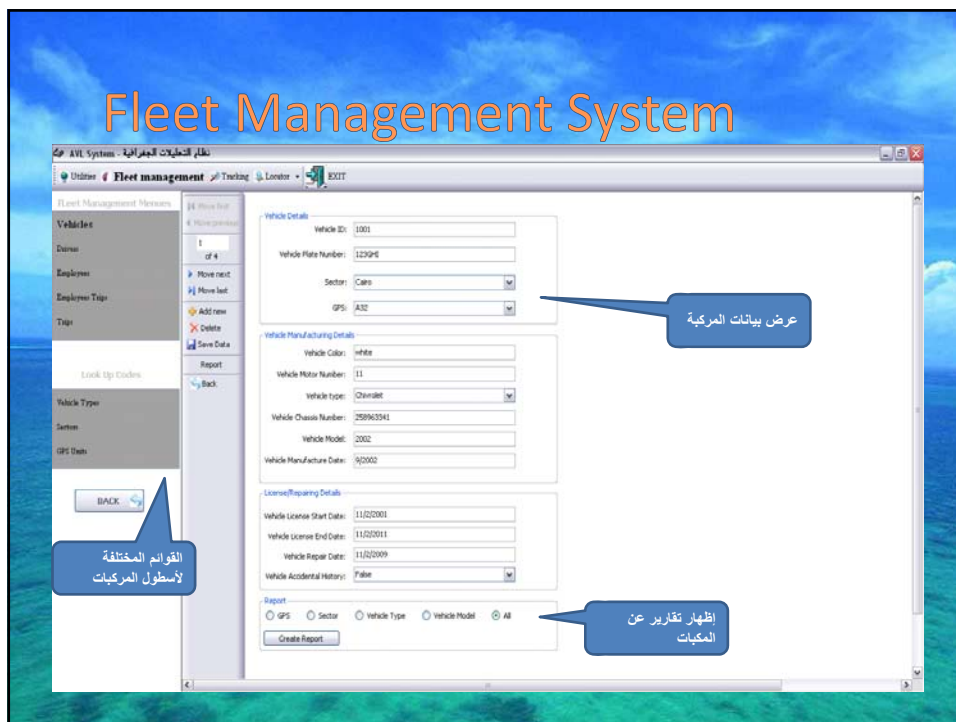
Fleet Management System

AVL System - نظام التحليلات الجغرافية

Utilities | Fleet management | Tracking | Locator | EXIT

Fleet Management Menues

Vehicles

Drivers

Employees

Employees Trips

Trips

Look Up Codes

Vehicle Types

Sectors

GPS Units

BACK

Move first

Move previous

1

of 4

Move next

Move last

Add new

Delete

Save Data

Report

Back

Vehicle Details

Vehicle ID: 1001

Vehicle Plate Number: 123GHI

Sector: Cairo

GPS: A32

Vehicle Manufacturing Details

Vehicle Color: white

Vehicle Motor Number: 11

Vehicle type: Chevrolet

Vehicle Chassis Number: 258963341

Vehicle Model: 2002

Vehicle Manufacture Date: 9/2002

License/Repairing Details

Vehicle License Start Date: 11/2/2001

Vehicle License End Date: 11/2/2011

Vehicle Repair Date: 11/2/2009

Vehicle Accidental History: False

Report

GPS | Sector | Vehicle Type | Vehicle Model | All

Create Report

عرض بيانات المركبة

القوائم المختلفة لأسطول المركبات

إظهار تقارير عن المكبات